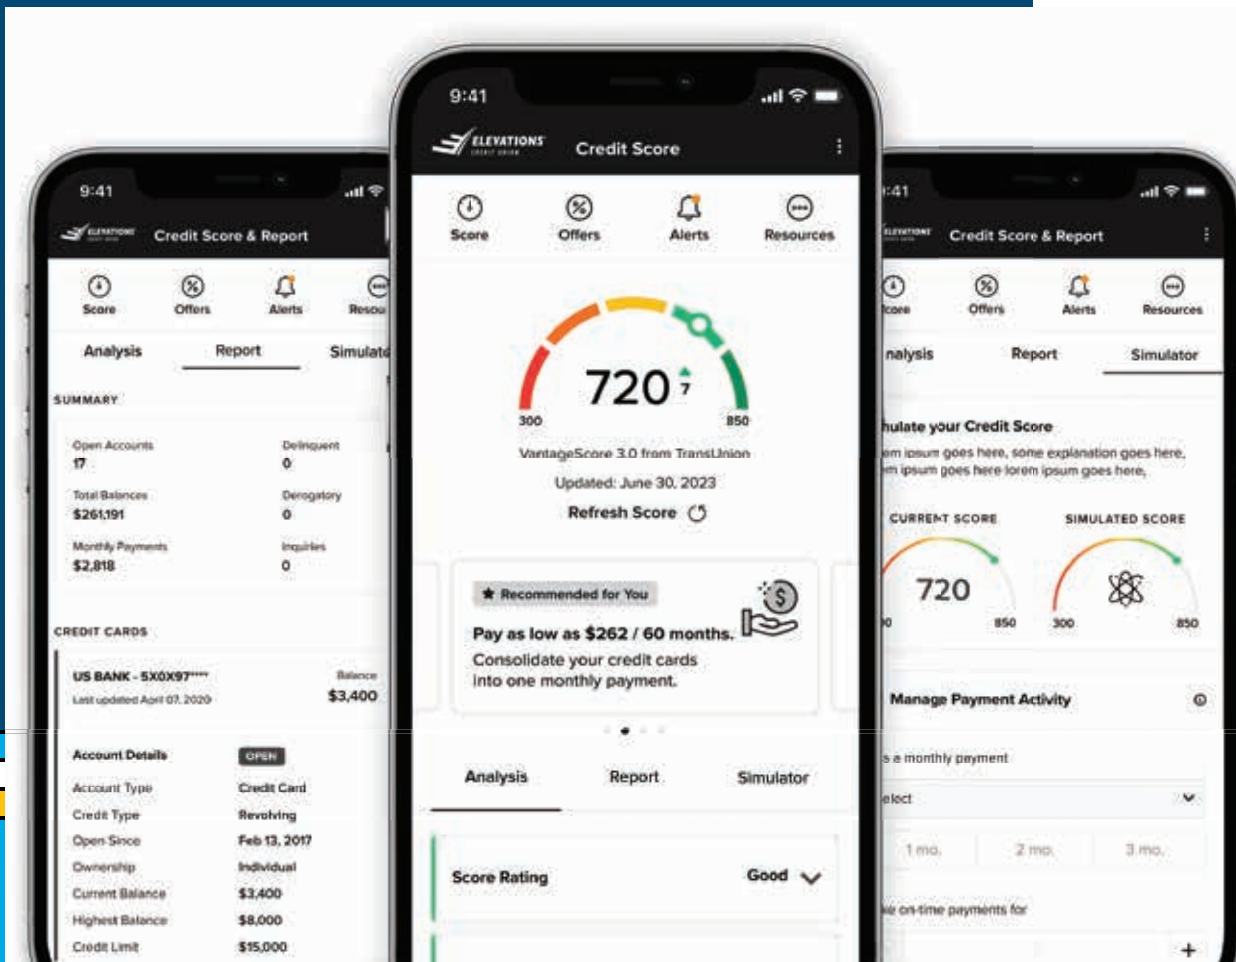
9:41

ELEVATIONS Credit Score & Report

Score Offers Alerts Resou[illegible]

Analysis Report Simulat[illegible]

SUMMARY

Open Accounts 17
Delinquent 0
Total Balances $261,191
Derogatory 0
Monthly Payments $2,818
Inquiries 0

CREDIT CARDS

US BANK - 5X0X97****
Last updated April 07, 2020
Balance $3,400

Account Details OPEN
Account Type Credit Card
Credit Type Revolving
Open Since Feb 13, 2017
Ownership Individual
Current Balance $3,400
Highest Balance $8,000
Credit Limit $15,000

9:41

ELEVATIONS CREDIT UNION Credit Score

Score Offers Alerts Resources

720 7

300 850

VantageScore 3.0 from TransUnion

Updated: June 30, 2023

Refresh Score

★ Recommended for You

Pay as low as $262 / 60 months.

Consolidate your credit cards into one monthly payment.

Analysis Report Simulator

Score Rating Good

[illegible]:41

ELEVATIONS Credit Score & Report

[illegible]core Offers Alerts Resources

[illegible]nalysis Report Simulator

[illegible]ulate your Credit Score

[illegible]em ipsum goes here, some explanation goes here. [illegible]em ipsum goes here lorem ipsum goes here.

CURRENT SCORE
720
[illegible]0 850

SIMULATED SCORE
300 850

Manage Payment Activity

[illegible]s a monthly payment

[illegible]elect

1 mo. 2 mo. 3 mo.

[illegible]e on-time payments for